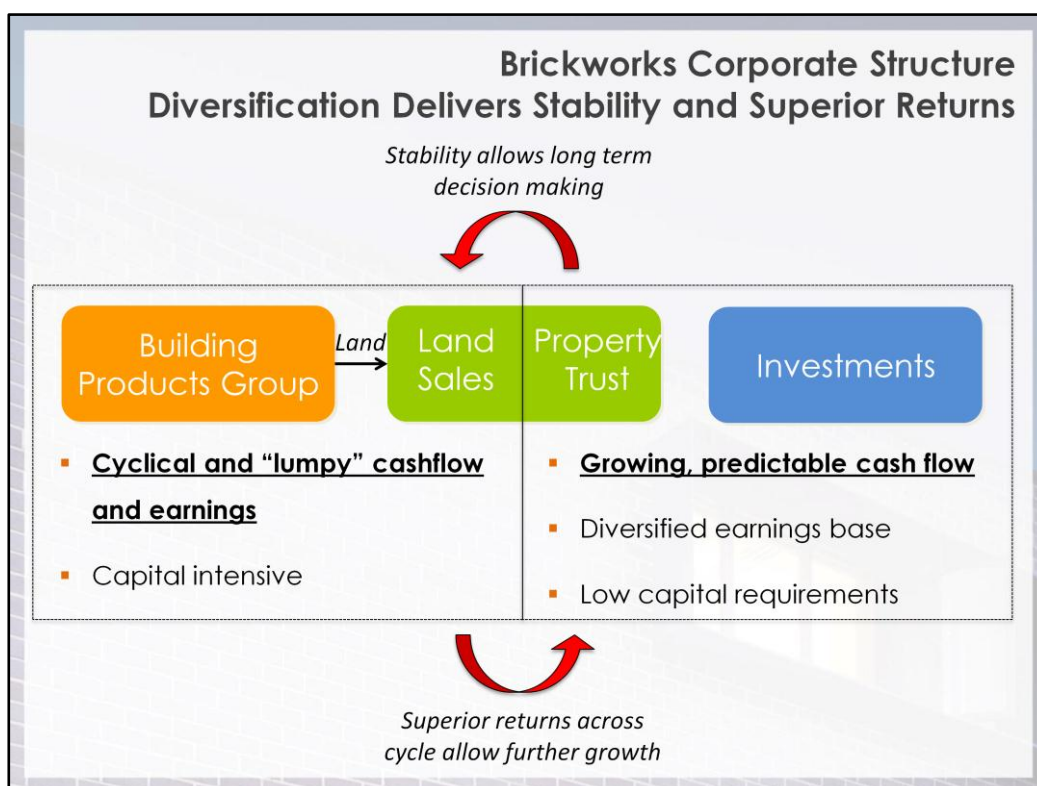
Brickworks Corporate Structure
Diversification Delivers Stability and Superior Returns

Stability allows long term decision making

Building Products Group

Land

Land Sales

Property Trust

Investments

- Cyclical and "lumpy" cashflow and earnings
- Capital intensive

- Growing, predictable cash flow
- Diversified earnings base
- Low capital requirements

Superior returns across cycle allow further growth